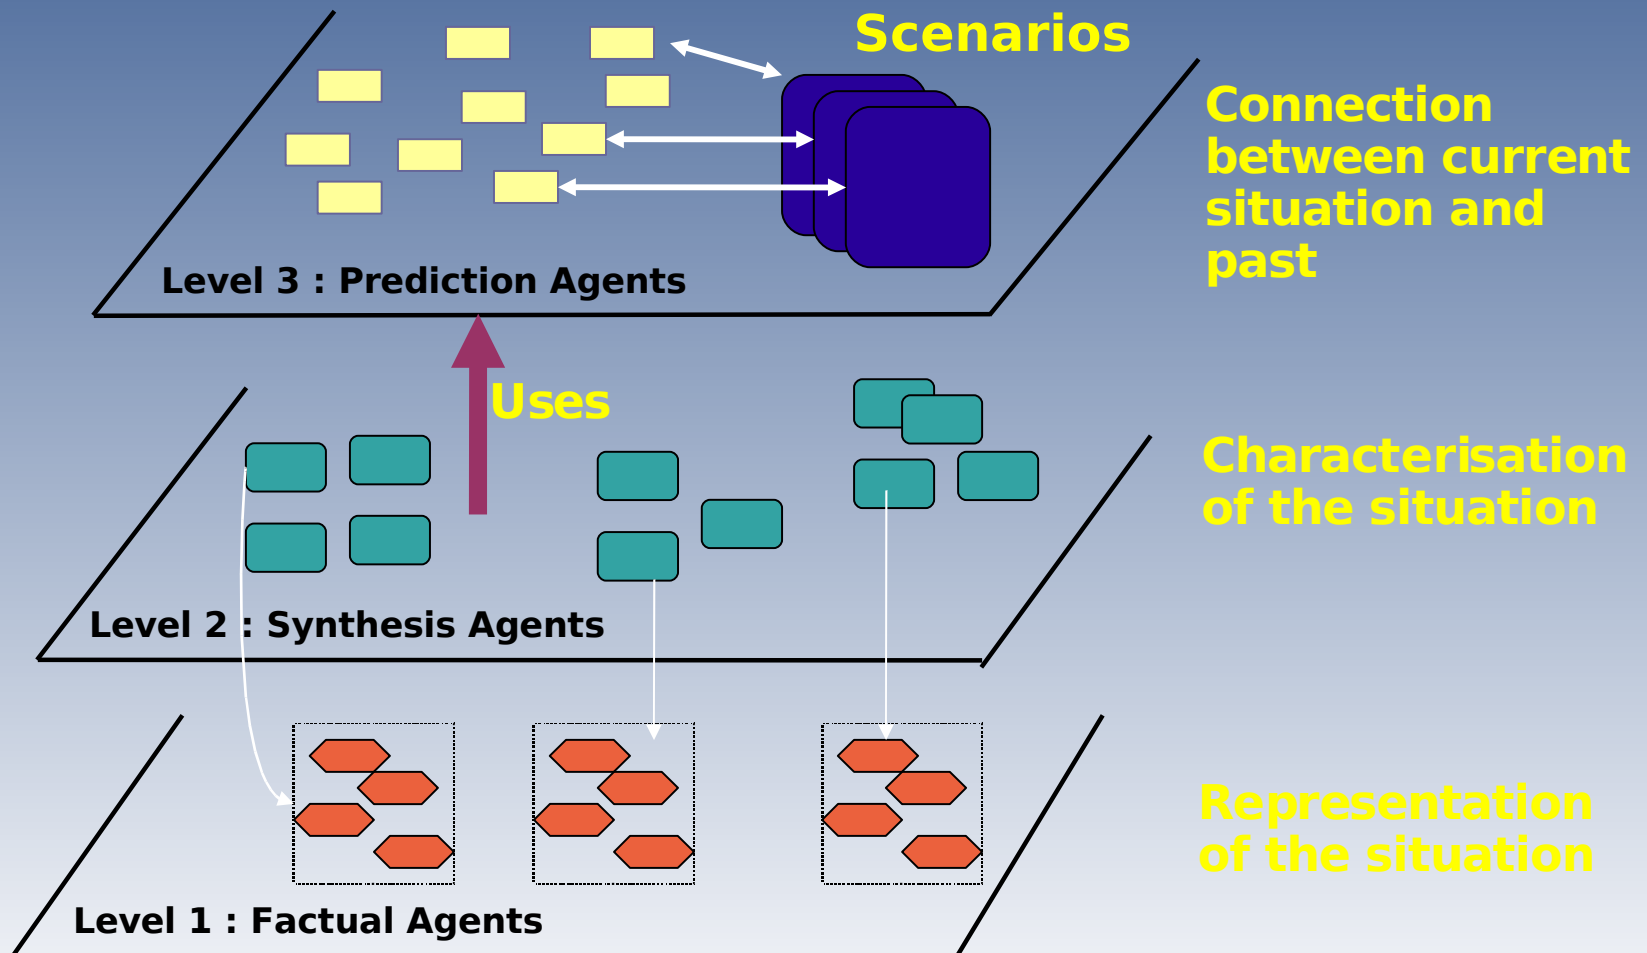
Scenarios

Connection between current situation and past

Level 3 : Prediction Agents

Uses

Characterisation of the situation

Level 2 : Synthesis Agents

Representation of the situation

Level 1 : Factual Agents